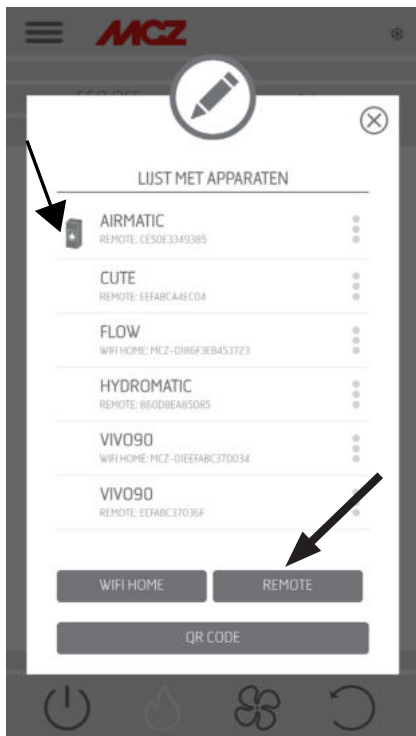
MCZ

LIJST MET APPARATEN

AIRMATIC
REMOTE: CE50E3349385

CUTE
REMOTE: EEFABCA4EC04

FLOW
WIFI HOME: MCZ-0186F3EB453723

HYDROMATIC
REMOTE: 860D8EA85085

VIVO90
WIFI HOME: MCZ-01EEFABC370034

VIVO90
REMOTE: EEFABC37036F

WIFI HOME

REMOTE

QR CODE